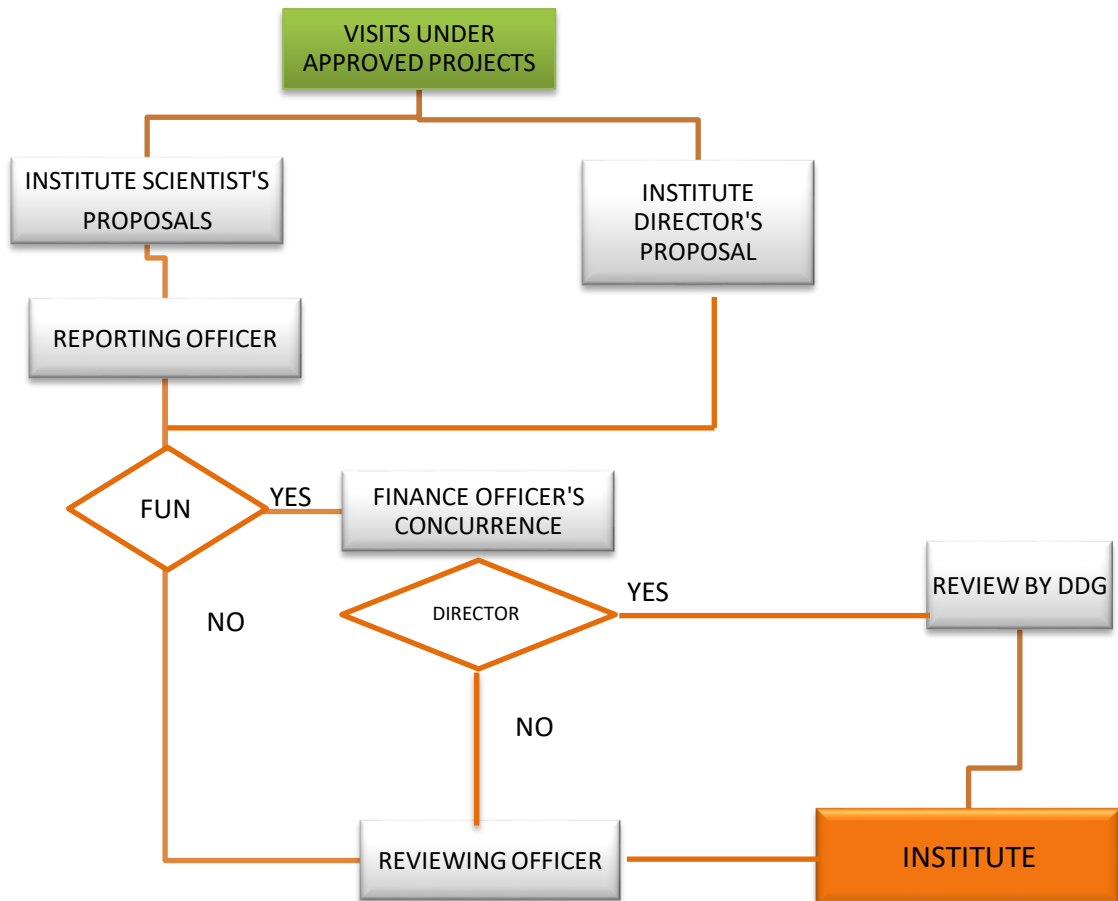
VISITS UNDER APPROVED PROJECTS

INSTITUTE SCIENTIST'S PROPOSALS

INSTITUTE DIRECTOR'S PROPOSAL

REPORTING OFFICER

FUN

YES

FINANCE OFFICER'S CONCURRENCE

NO

DIRECTOR

YES

REVIEW BY DDG

NO

REVIEWING OFFICER

INSTITUTE